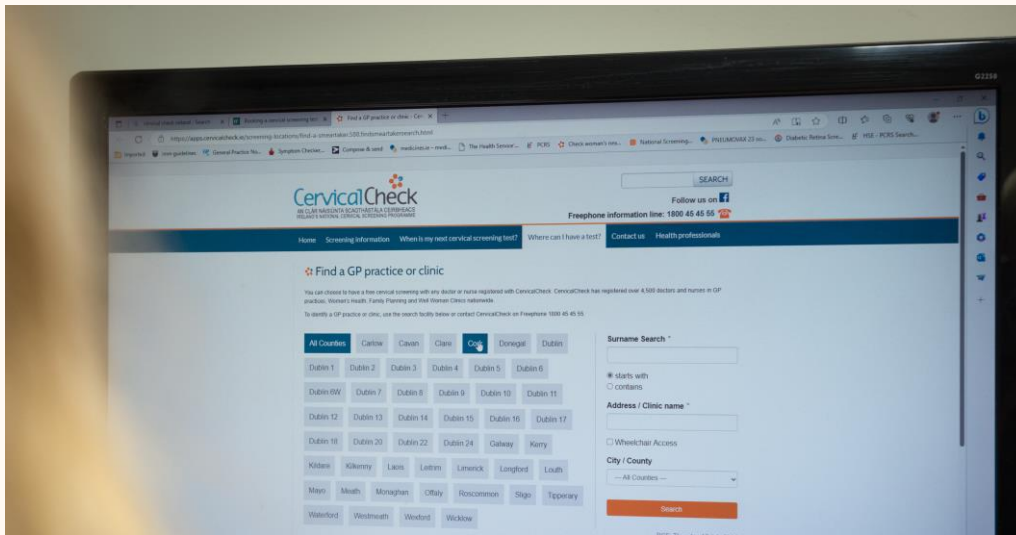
G2250

cervical check contact - Search | Booking a cervical screening test | Find a GP practice or clinic - Cer

https://apps.cervicalcheck.ie/screening-locations/find-a-smeartaker/188.findsmeartakersearch.html

Imported | icgp guidelines | General Practice No... | Symptom Checker... | Compose & send | medicines.ie - medi... | The Health Service ... | PCRS | Check woman's ... | National Screening... | PNEUMOVAX 23 so... | Diabetic Retina Scre... | HSE - PCRS Search...

CervicalCheck
AN CLÁR NÁISIÚNTA SCAGTHÁSTÁLA CEIRBHEACS
IRELAND'S NATIONAL CERVICAL SCREENING PROGRAMME

SEARCH

Follow us on

Freephone information line: 1800 45 45 55

Home | Screening information | When is my next cervical screening test? | Where can I have a test? | Contact us | Health professionals

Find a GP practice or clinic

You can choose to have a free cervical screening with any doctor or nurse registered with CervicalCheck. CervicalCheck has registered over 4,500 doctors and nurses in GP practices, Women's Health, Family Planning and Well Woman Clinics nationwide.

To identify a GP practice or clinic, use the search facility below or contact CervicalCheck on Freephone 1800 45 45 55.

All Counties | Carlow | Cavan | Clare | Cork | Donegal | Dublin
Dublin 1 | Dublin 2 | Dublin 3 | Dublin 4 | Dublin 5 | Dublin 6
Dublin 6W | Dublin 7 | Dublin 8 | Dublin 9 | Dublin 10 | Dublin 11
Dublin 12 | Dublin 13 | Dublin 14 | Dublin 15 | Dublin 16 | Dublin 17
Dublin 18 | Dublin 20 | Dublin 22 | Dublin 24 | Galway | Kerry
Kildare | Kilkenny | Laois | Leitrim | Limerick | Longford | Louth
Mayo | Meath | Monaghan | Offaly | Roscommon | Sligo | Tipperary
Waterford | Westmeath | Wexford | Wicklow

Surname Search *

starts with
contains

Address / Clinic name *

Wheelchair Access

City / County

--- All Counties ---

Search